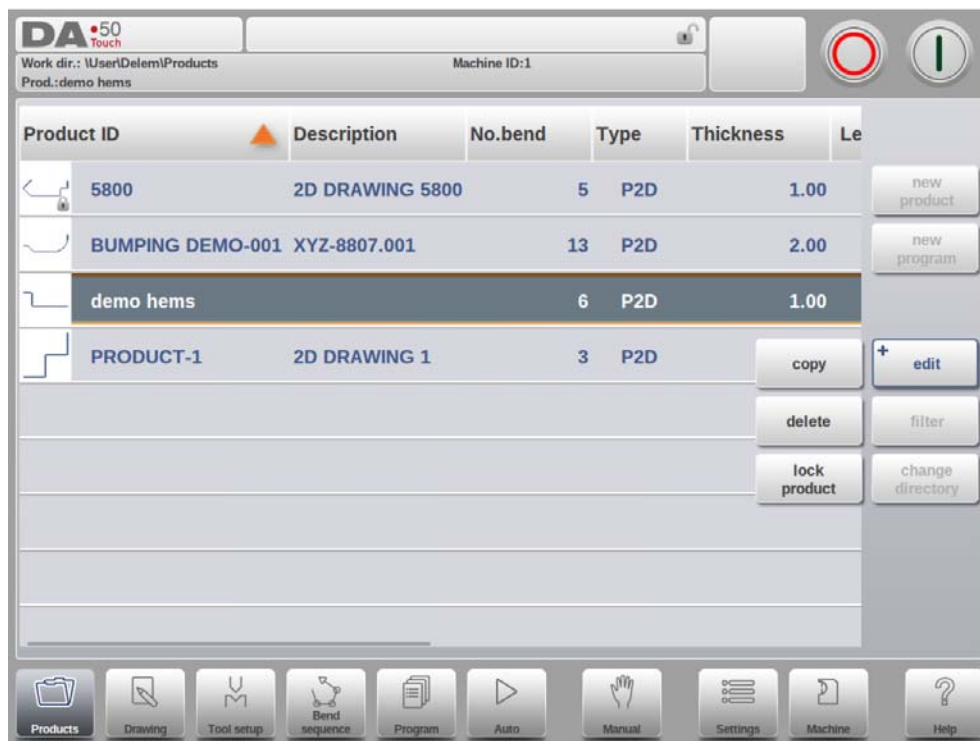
DA 50 Touch
Work dir.: \User\Delem\Products
Prod.:demo hems
Machine ID:1

| Product ID | Description | No.bend | Type | Thickness | Le |
|---|---|---|---|---|---|
| 5800 | 2D DRAWING 5800 | 5 | P2D | 1.00 | |
| BUMPING DEMO-001 | XYZ-8807.001 | 13 | P2D | 2.00 | |
| demo hems | | 6 | P2D | 1.00 | |
| PRODUCT-1 | 2D DRAWING 1 | 3 | P2D | | |

new product
new program
copy
edit
delete
filter
lock product
change directory

Products
Drawing
Tool setup
Bend sequence
Program
Auto
Manual
Settings
Machine
Help